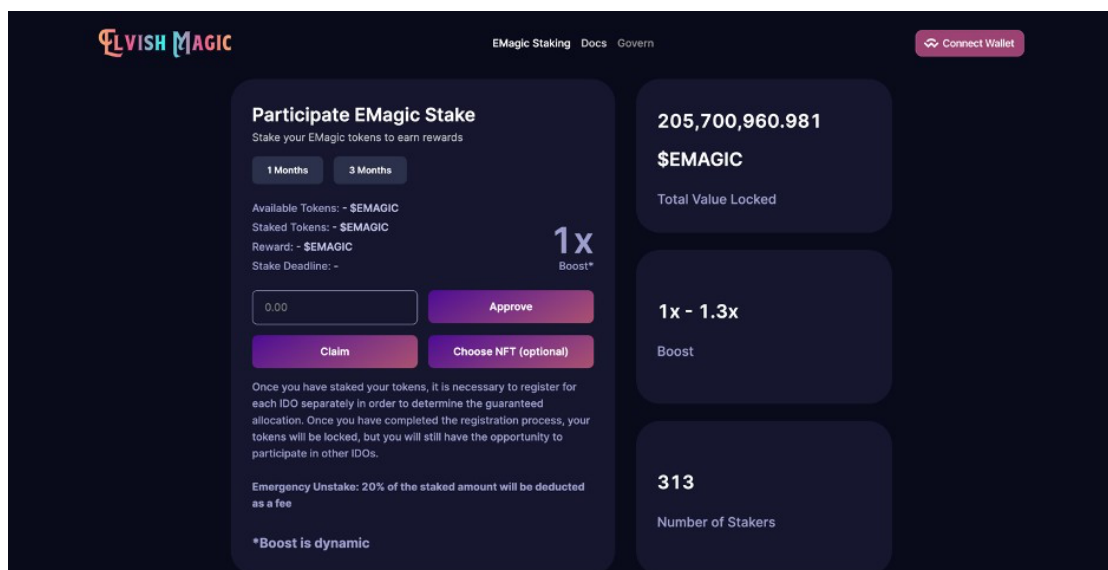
ELVISH MAGIC

EMagic Staking Docs Govern

Connect Wallet

Participate EMagic Stake

Stake your EMagic tokens to earn rewards

1 Months 3 Months

Available Tokens: - $EMAGIC
Staked Tokens: - $EMAGIC
Reward: - $EMAGIC
Stake Deadline: -

1x
Boost*

0.00

Approve

Claim

Choose NFT (optional)

Once you have staked your tokens, it is necessary to register for each IDO separately in order to determine the guaranteed allocation. Once you have completed the registration process, your tokens will be locked, but you will still have the opportunity to participate in other IDOs.

Emergency Unstake: 20% of the staked amount will be deducted as a fee

*Boost is dynamic

205,700,960.981

$EMAGIC

Total Value Locked

1x - 1.3x

Boost

313

Number of Stakers